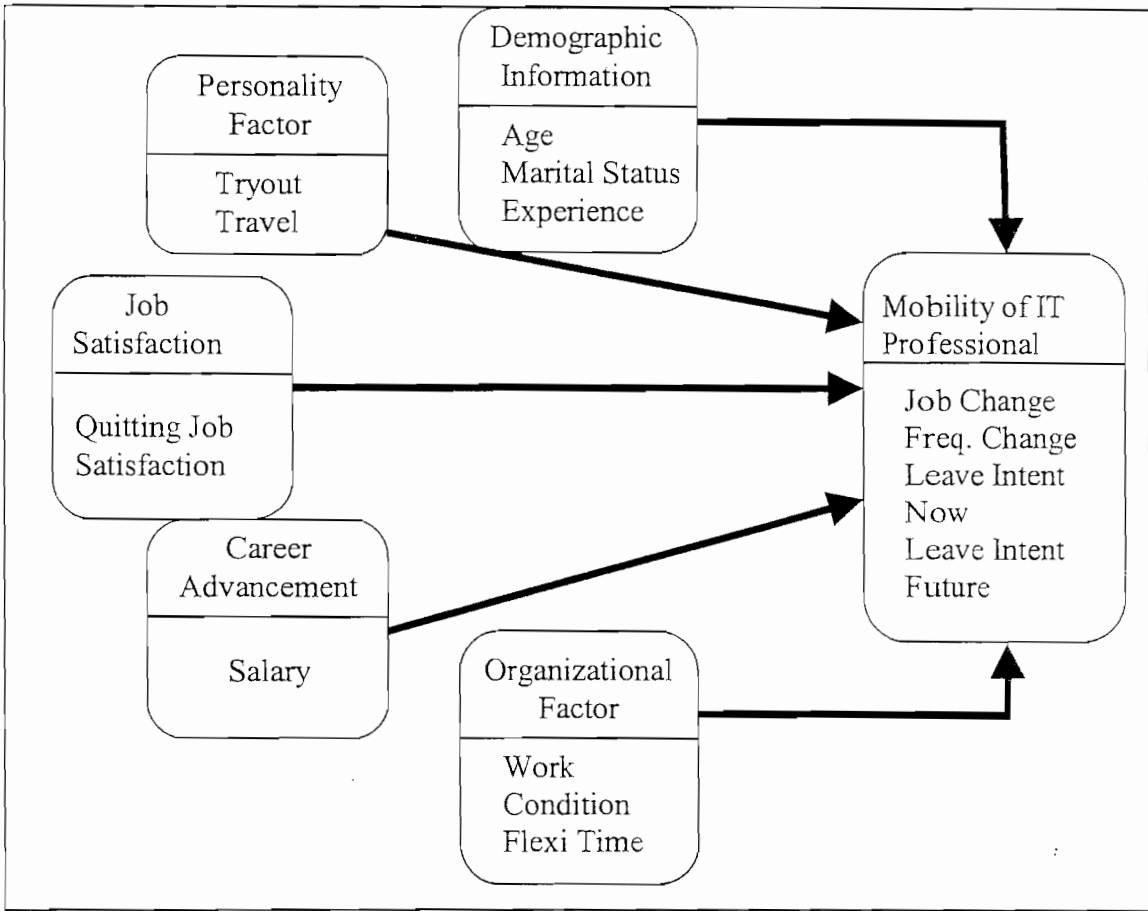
Demographic Information

Age
Marital Status
Experience

Personality Factor

Tryout
Travel

Job Satisfaction

Quitting Job
Satisfaction

Mobility of IT Professional

Job Change
Freq. Change
Leave Intent Now
Leave Intent Future

Career Advancement

Salary

Organizational Factor

Work Condition
Flexi Time